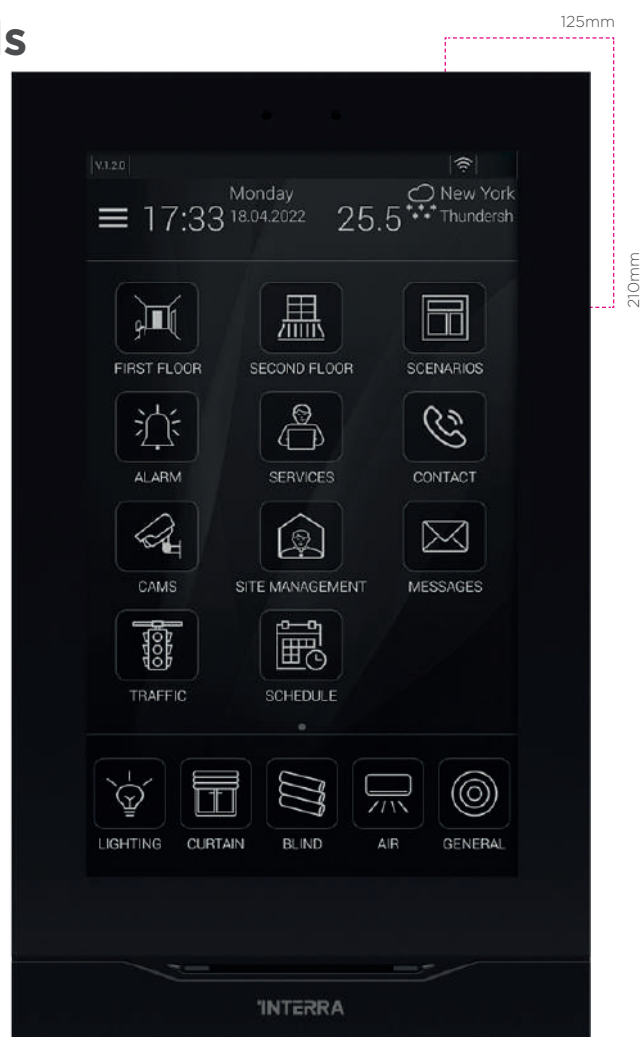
s

125mm

210mm

V.1.2.0

17:33 Monday 18.04.2022

25.5 New York Thundersh

FIRST FLOOR

SECOND FLOOR

SCENARIOS

ALARM

SERVICES

CONTACT

CAMS

SITE MANAGEMENT

MESSAGES

TRAFFIC

SCHEDULE

LIGHTING

CURTAIN

BLIND

AIR

GENERAL

INTERRA